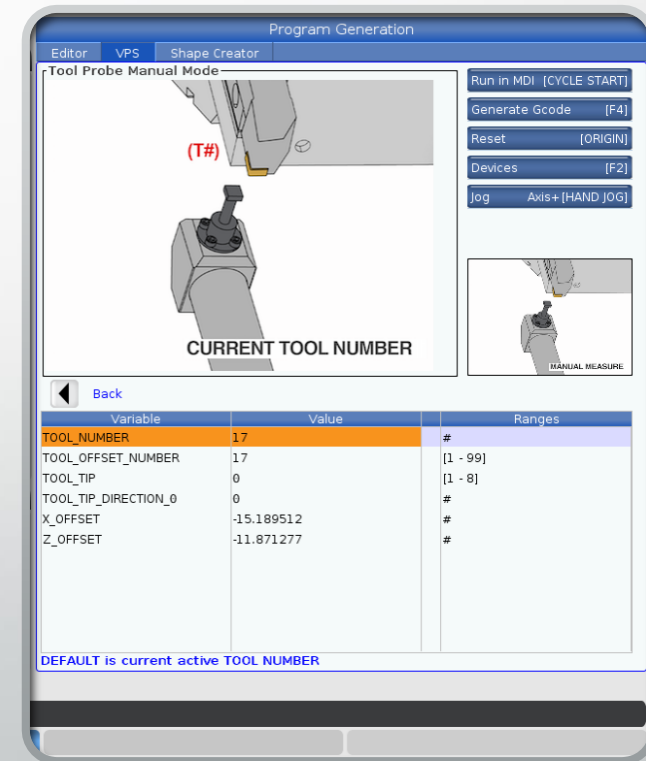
Program Generation

Editor | VPS | Shape Creator

Tool Probe Manual Mode

(T#)

CURRENT TOOL NUMBER

Run in MDI [CYCLE START]
Generate Gcode [F4]
Reset [ORIGIN]
Devices [F2]
Jog Axis+ [HAND JOG]

MANUAL MEASURE

Back

| Variable | Value | | Ranges |
|---|---|---|---|
| TOOL_NUMBER | 17 | | # |
| TOOL_OFFSET_NUMBER | 17 | | [1 - 99] |
| TOOL_TIP | 0 | | [1 - 8] |
| TOOL_TIP_DIRECTION_0 | 0 | | # |
| X_OFFSET | -15.189512 | | # |
| Z_OFFSET | -11.871277 | | # |

DEFAULT is current active TOOL NUMBER